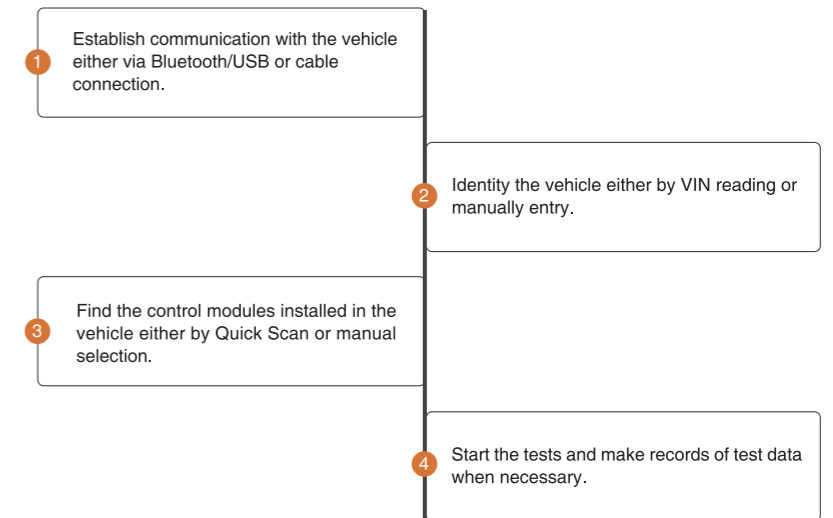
1
Establish communication with the vehicle either via Bluetooth/USB or cable connection.

2
Identity the vehicle either by VIN reading or manually entry.

3
Find the control modules installed in the vehicle either by Quick Scan or manual selection.

4
Start the tests and make records of test data when necessary.